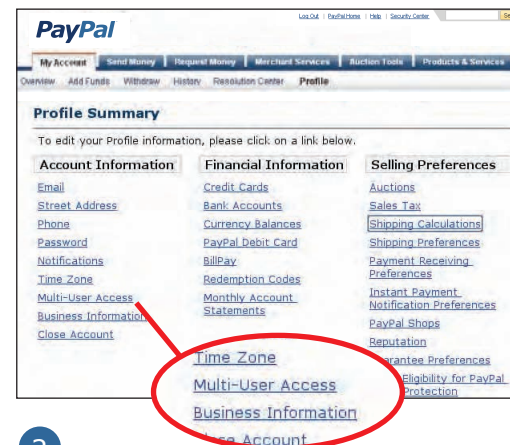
PayPal

Log Out | PayPal Home | Help | Security Center

My Account | Send Money | Request Money | Merchant Services | Auction Tools | Products & Services

Overview | Add Funds | Withdraw | History | Resolution Center | Profile

Profile Summary

To edit your Profile information, please click on a link below.

| Account Information | Financial Information | Selling Preferences |
|---|---|---|
| Email | Credit Cards | Auctions |
| Street Address | Bank Accounts | Sales Tax |
| Phone | Currency Balances | Shipping Calculations |
| Password | PayPal Debit Card | Shipping Preferences |
| Notifications | BillPay | Payment Receiving Preferences |
| Time Zone | Redemption Codes | Instant Payment Notification Preferences |
| Multi-User Access | Monthly Account Statements | PayPal Shops |
| Business Informatio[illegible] | | Reputation |
| Close Account | | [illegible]rantee Preferences |
| | | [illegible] Eligibility for PayPal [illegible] Protection |

Time Zone
Multi-User Access
Business Information
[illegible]se Account

2